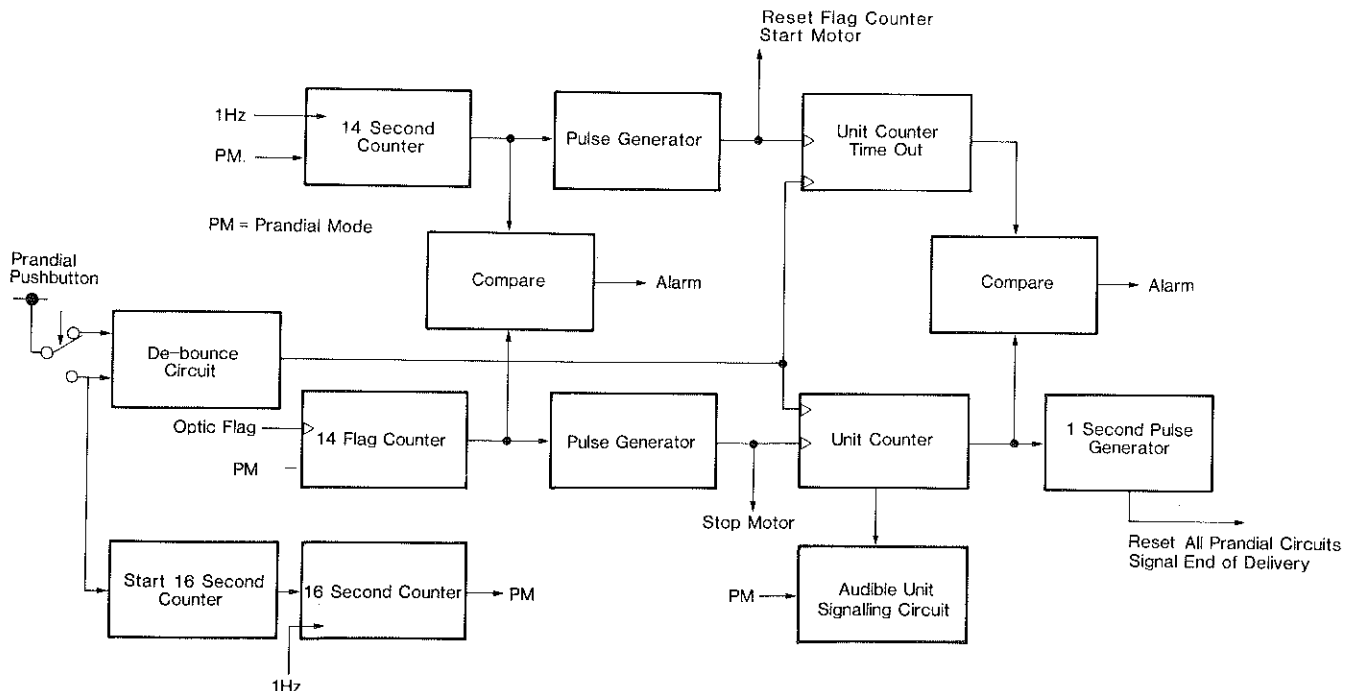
Reset Flag Counter
Start Motor

1Hz
PM.
14 Second Counter

Pulse Generator

Unit Counter Time Out

PM = Prandial Mode

Compare
Alarm

Compare
Alarm

Prandial Pushbutton

De-bounce Circuit

Optic Flag
PM
14 Flag Counter

Pulse Generator

Unit Counter

1 Second Pulse Generator

Stop Motor

Reset All Prandial Circuits
Signal End of Delivery

Start 16 Second Counter

16 Second Counter
PM

1Hz

PM
Audible Unit Signalling Circuit